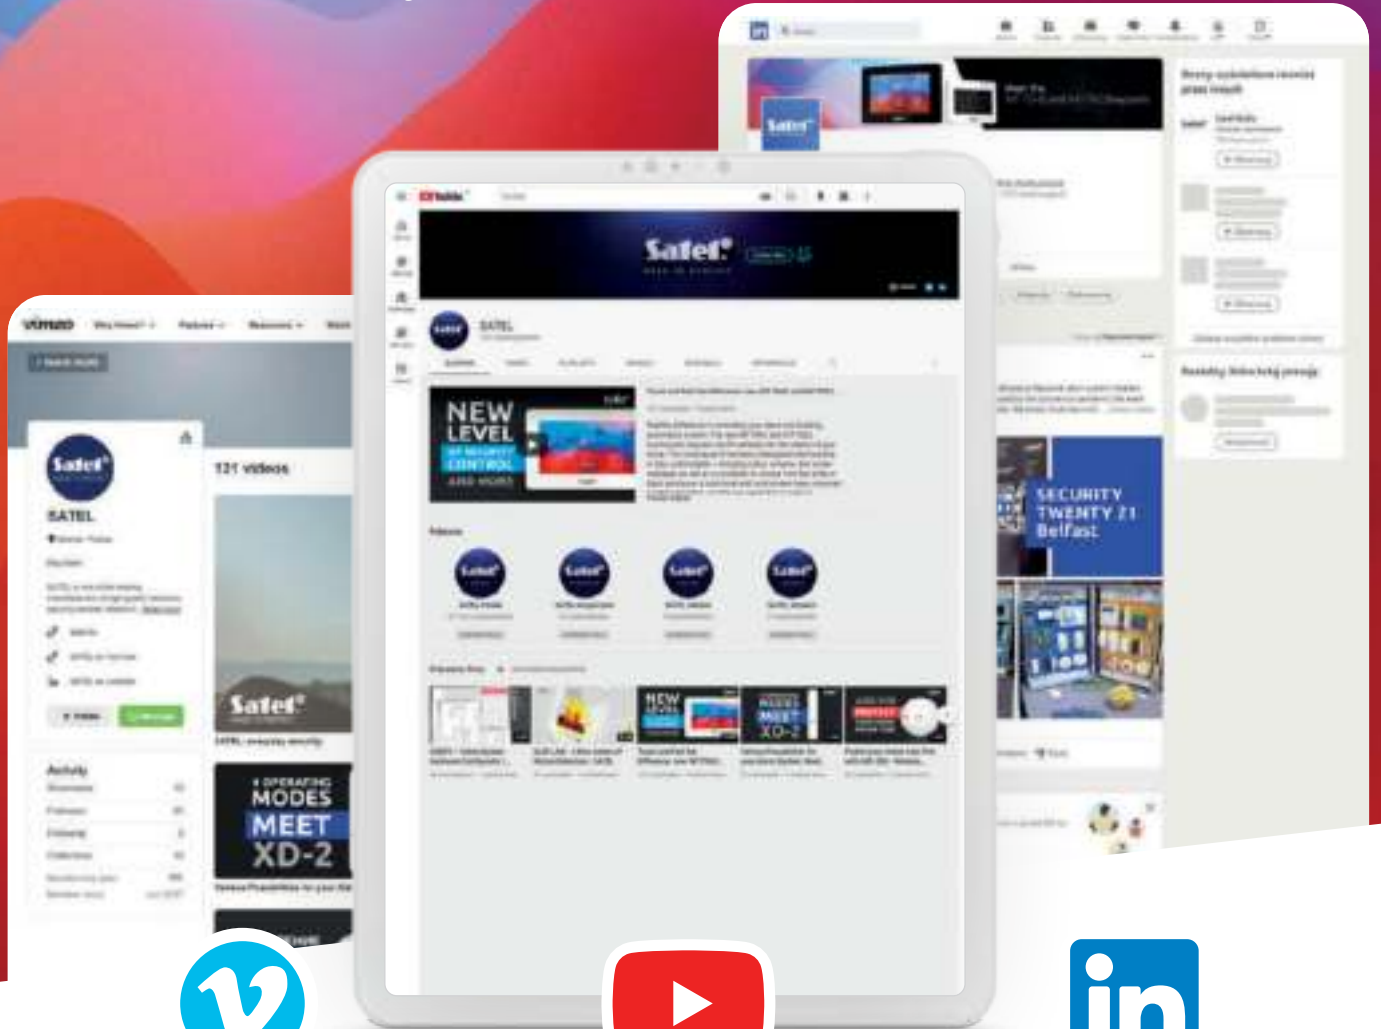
vimeo
Why Vimeo? Features Resources
Satel
SATEL
121 videos
Satel
Activity
4 OPERATING MODES MEET XD-2

YouTube
Satel
SATEL
NEW LEVEL OF SECURITY CONTROL AND MORE
SECURITY TWENTY 21 Belfast
NEW LEVEL
MODES MEET XD-2

in
Satel
Meet the
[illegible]